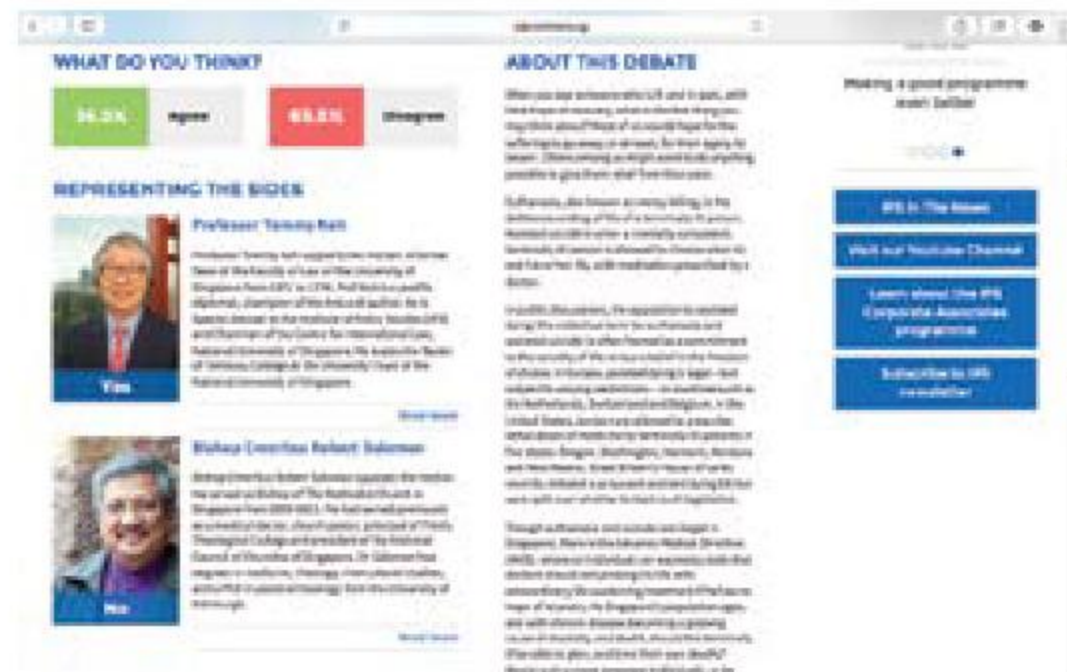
WHAT DO YOU THINK?

34.2% Agree

65.8% Disagree

REPRESENTING THE SIDES

Professor Tommy Koh

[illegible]

Yes

Read more

Bishop Emeritus Robert Solomon

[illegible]

No

Read more

ABOUT THIS DEBATE

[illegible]

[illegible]

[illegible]

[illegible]

Making a good programme even better

IPS in The News

Visit our Youtube Channel

Learn about the IPS Corporate Associates programme

Subscribe to IPS newsletter